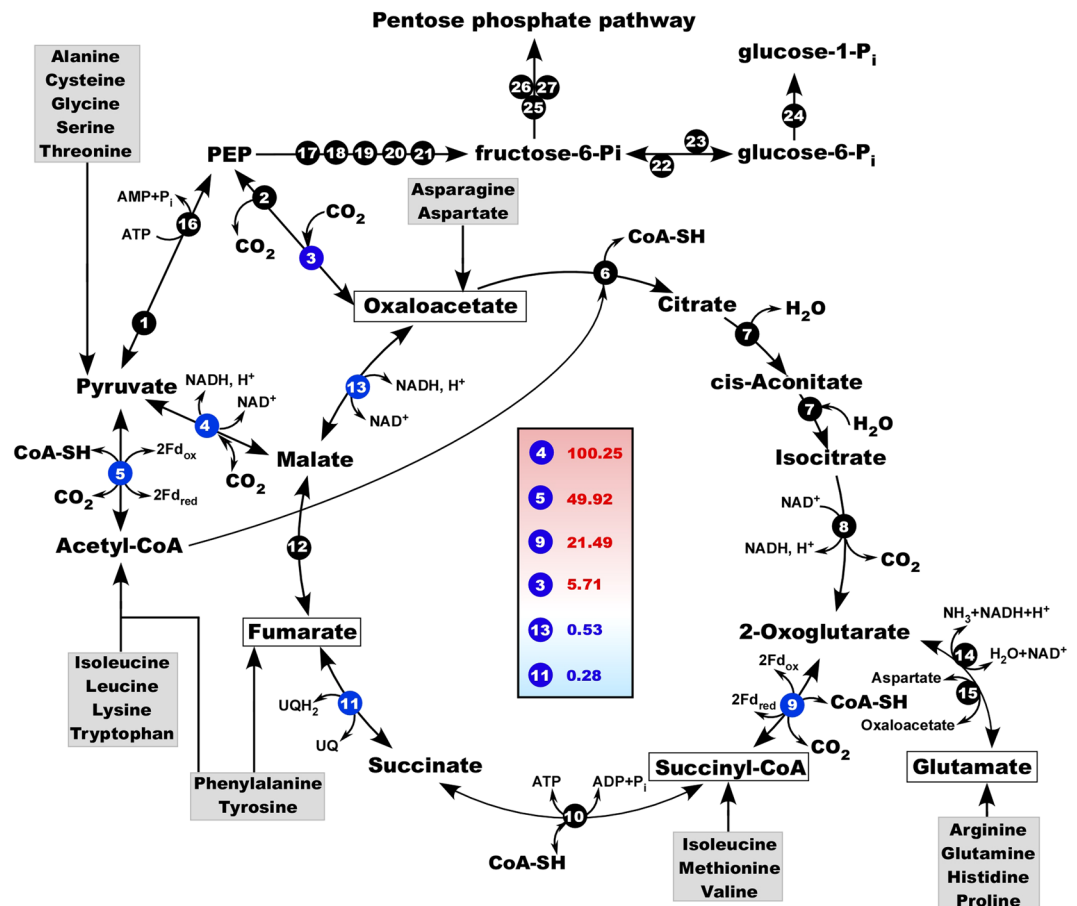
Pentose phosphate pathway

glucose-1-P$_i$

Alanine
Cysteine
Glycine
Serine
Threonine

26 27
25

24

PEP 17 18 19 20 21 fructose-6-Pi 23 22 glucose-6-P$_i$

AMP+P$_i$
16
ATP

2
CO$_2$
3
CO$_2$

Asparagine
Aspartate

CoA-SH
6

Oxaloacetate

Citrate
7
H$_2$O

1

NADH, H$^+$
Pyruvate
NAD$^+$
4

13 NADH, H$^+$
NAD$^+$

cis-Aconitate
7
H$_2$O

CoA-SH
2Fd$_{ox}$
5
CO$_2$
2Fd$_{red}$
CO$_2$

Malate

Isocitrate

| | |
|---|---|
| 4 | 100.25 |
| 5 | 49.92 |
| 9 | 21.49 |
| 3 | 5.71 |
| 13 | 0.53 |
| 11 | 0.28 |

NAD$^+$
8
NADH, H$^+$
CO$_2$

Acetyl-CoA

12

Fumarate

2-Oxoglutarate

NH$_3$+NADH+H$^+$
14
H$_2$O+NAD$^+$
Aspartate
15
Oxaloacetate

Isoleucine
Leucine
Lysine
Tryptophan

UQH$_2$
11
UQ

2Fd$_{ox}$
2Fd$_{red}$
9
CoA-SH
CO$_2$

Succinate

ATP
ADP+P$_i$
Succinyl-CoA

Glutamate

Phenylalanine
Tyrosine

10
CoA-SH

Isoleucine
Methionine
Valine

Arginine
Glutamine
Histidine
Proline